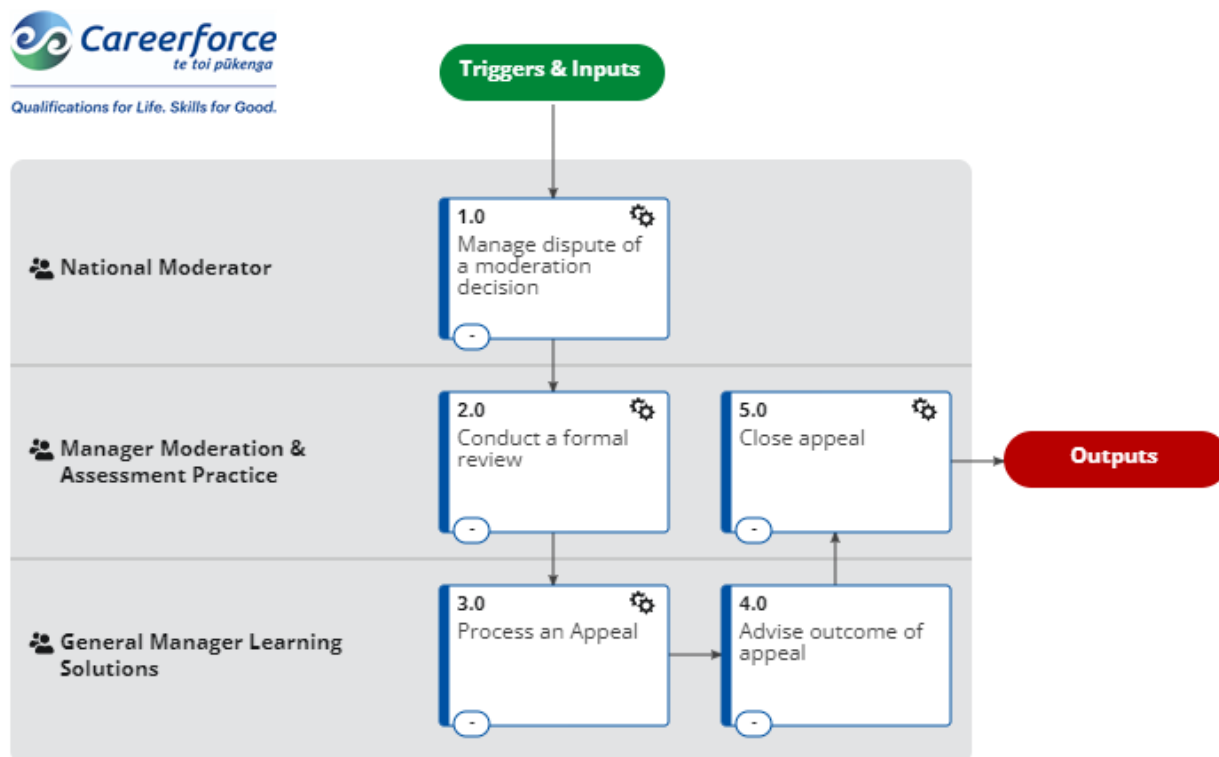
Careerforce
te toi pūkenga
Qualifications for Life. Skills for Good.

Triggers & Inputs

National Moderator

1.0
Manage dispute of a moderation decision
-

Manager Moderation & Assessment Practice

2.0
Conduct a formal review
-

5.0
Close appeal
-

Outputs

General Manager Learning Solutions

3.0
Process an Appeal
-

4.0
Advise outcome of appeal
-